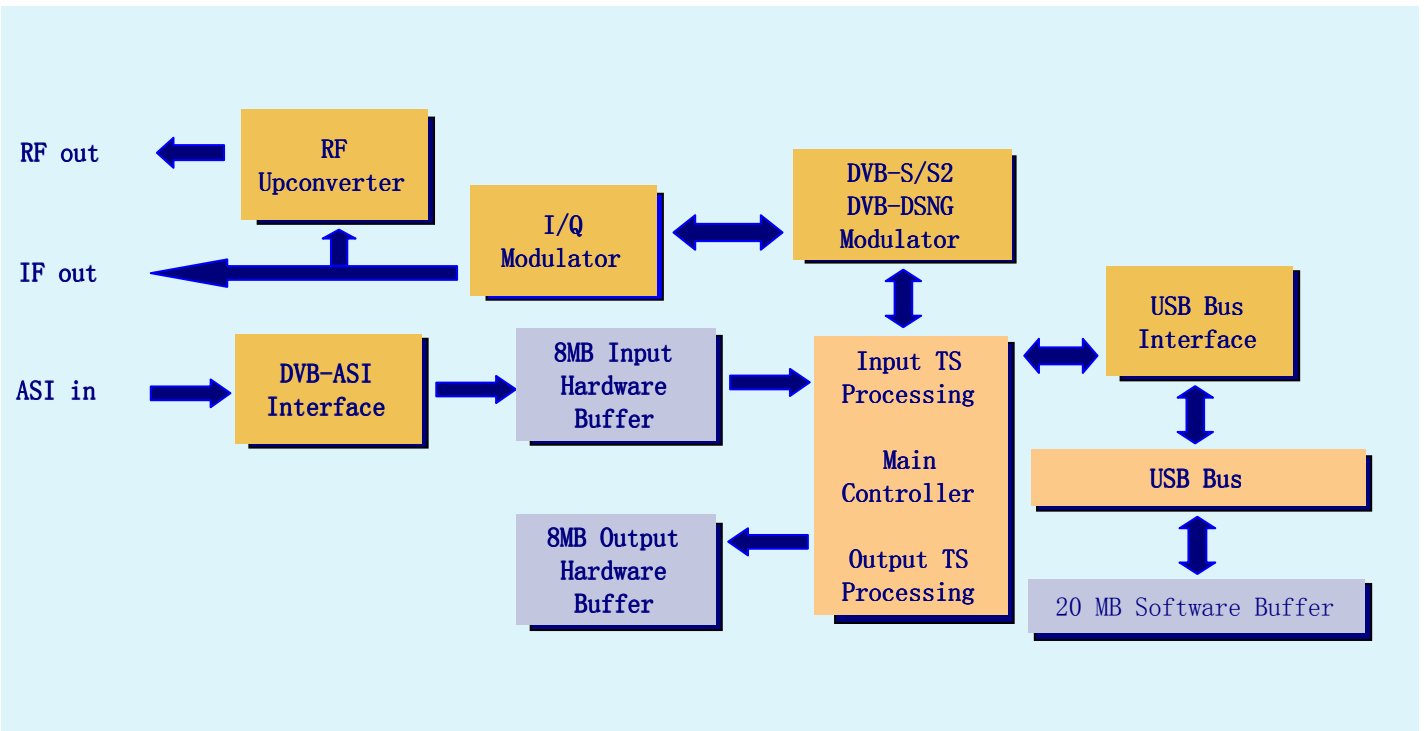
RF out

RF Upconverter

IF out

I/Q Modulator

DVB-S/S2 DVB-DSNG Modulator

USB Bus Interface

ASI in

DVB-ASI Interface

8MB Input Hardware Buffer

Input TS Processing

Main Controller

Output TS Processing

USB Bus

8MB Output Hardware Buffer

20 MB Software Buffer